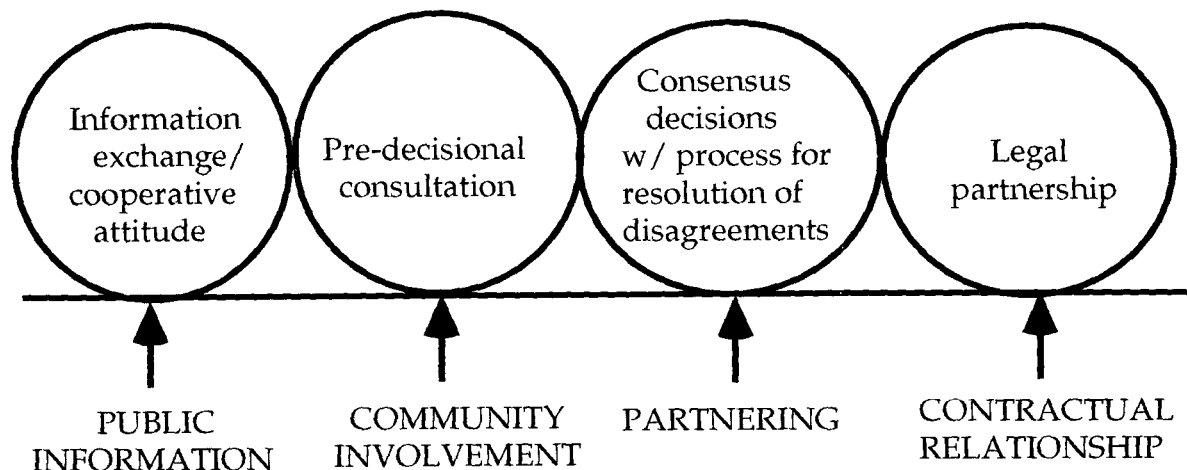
Information exchange/ cooperative attitude

Pre-decisional consultation

Consensus decisions w/ process for resolution of disagreements

Legal partnership

PUBLIC INFORMATION

COMMUNITY INVOLVEMENT

PARTNERING

CONTRACTUAL RELATIONSHIP